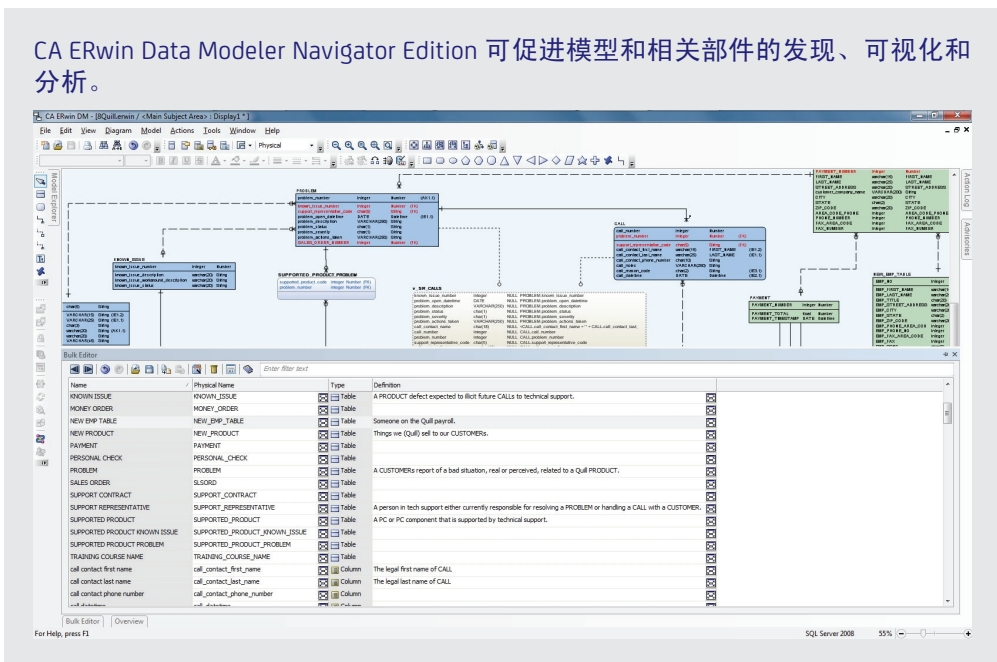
CA ERwin Data Modeler Navigator Edition 可促进模型和相关部件的发现、可视化和分析。

CA ERwin DM - [BQuill.erwin / <Main Subject Area> : Display1 * ]

File Edit View Diagram Model Actions Tools Window Help

Physical

Bulk Editor

Enter filter text

| Name | Physical Name | Type | Definition |
|---|---|---|---|
| KNOWN ISSUE | KNOWN_ISSUE | Table | A PRODUCT defect expected to illicit future CALLs to technical support. |
| MONEY ORDER | MONEY_ORDER | Table | |
| NEW EMP TABLE | NEW_EMP_TABLE | Table | Someone on the Quill payroll. |
| NEW PRODUCT | NEW_PRODUCT | Table | Things we (Quill) sell to our CUSTOMERs. |
| PAYMENT | PAYMENT | Table | |
| PERSONAL CHECK | PERSONAL_CHECK | Table | |
| PROBLEM | PROBLEM | Table | A CUSTOMERs report of a bad situation, real or perceived, related to a Quill PRODUCT. |
| SALES ORDER | SLSORD | Table | |
| SUPPORT CONTRACT | SUPPORT_CONTRACT | Table | |
| SUPPORT REPRESENTATIVE | SUPPORT_REPRESENTATIVE | Table | A person in tech support either currently responsible for resolving a PROBLEM or handling a CALL with a CUSTOMER. |
| SUPPORTED PRODUCT | SUPPORTED_PRODUCT | Table | A PC or PC component that is supported by technical support. |
| SUPPORTED PRODUCT KNOWN ISSUE | SUPPORTED_PRODUCT_KNOWN_ISSUE | Table | |
| SUPPORTED PRODUCT PROBLEM | SUPPORTED_PRODUCT_PROBLEM | Table | |
| TRAINING COURSE NAME | TRAINING_COURSE_NAME | Table | |
| call contact first name | call_contact_first_name | Column | The legal first name of CALL |
| call contact last name | call_contact_last_name | Column | The legal last name of CALL |
| call contact phone number | call_contact_phone_number | Column | |

Bulk Editor | Overview

For Help, press F1

SQL Server 2008

55%